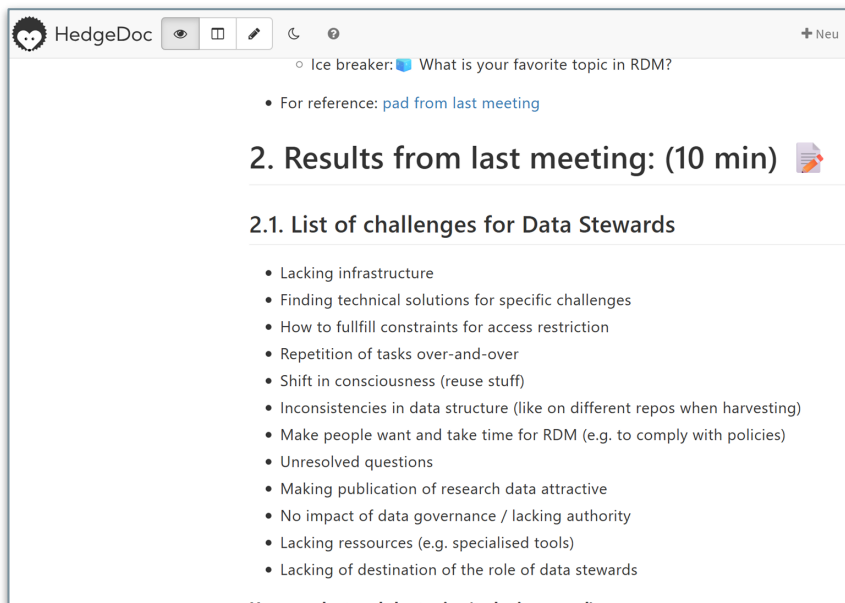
HedgeDoc

+ Neu

Ice breaker: What is your favorite topic in RDM?

For reference: pad from last meeting

2. Results from last meeting: (10 min)

2.1. List of challenges for Data Stewards

- Lacking infrastructure
- Finding technical solutions for specific challenges
- How to fullfill constraints for access restriction
- Repetition of tasks over-and-over
- Shift in consciousness (reuse stuff)
- Inconsistencies in data structure (like on different repos when harvesting)
- Make people want and take time for RDM (e.g. to comply with policies)
- Unresolved questions
- Making publication of research data attractive
- No impact of data governance / lacking authority
- Lacking ressources (e.g. specialised tools)
- Lacking of destination of the role of data stewards

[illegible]